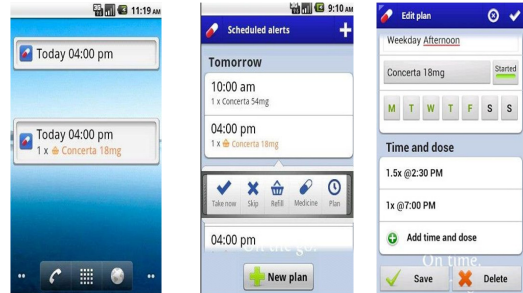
11:19 AM

Today 04:00 pm

Today 04:00 pm
1 x Concerta 18mg

9:10 AM
Scheduled alerts

Tomorrow

10:00 am
1 x Concerta 54mg

04:00 pm
1 x Concerta 18mg

Take now
Skip
Refill
Medicine
Plan

04:00 pm

New plan

On time.

Edit plan

Weekday Afternoon

Concerta 18mg
Started

M T W T F S S

Time and dose

1.5x @2:30 PM

1x @7:00 PM

Add time and dose

Save
Delete